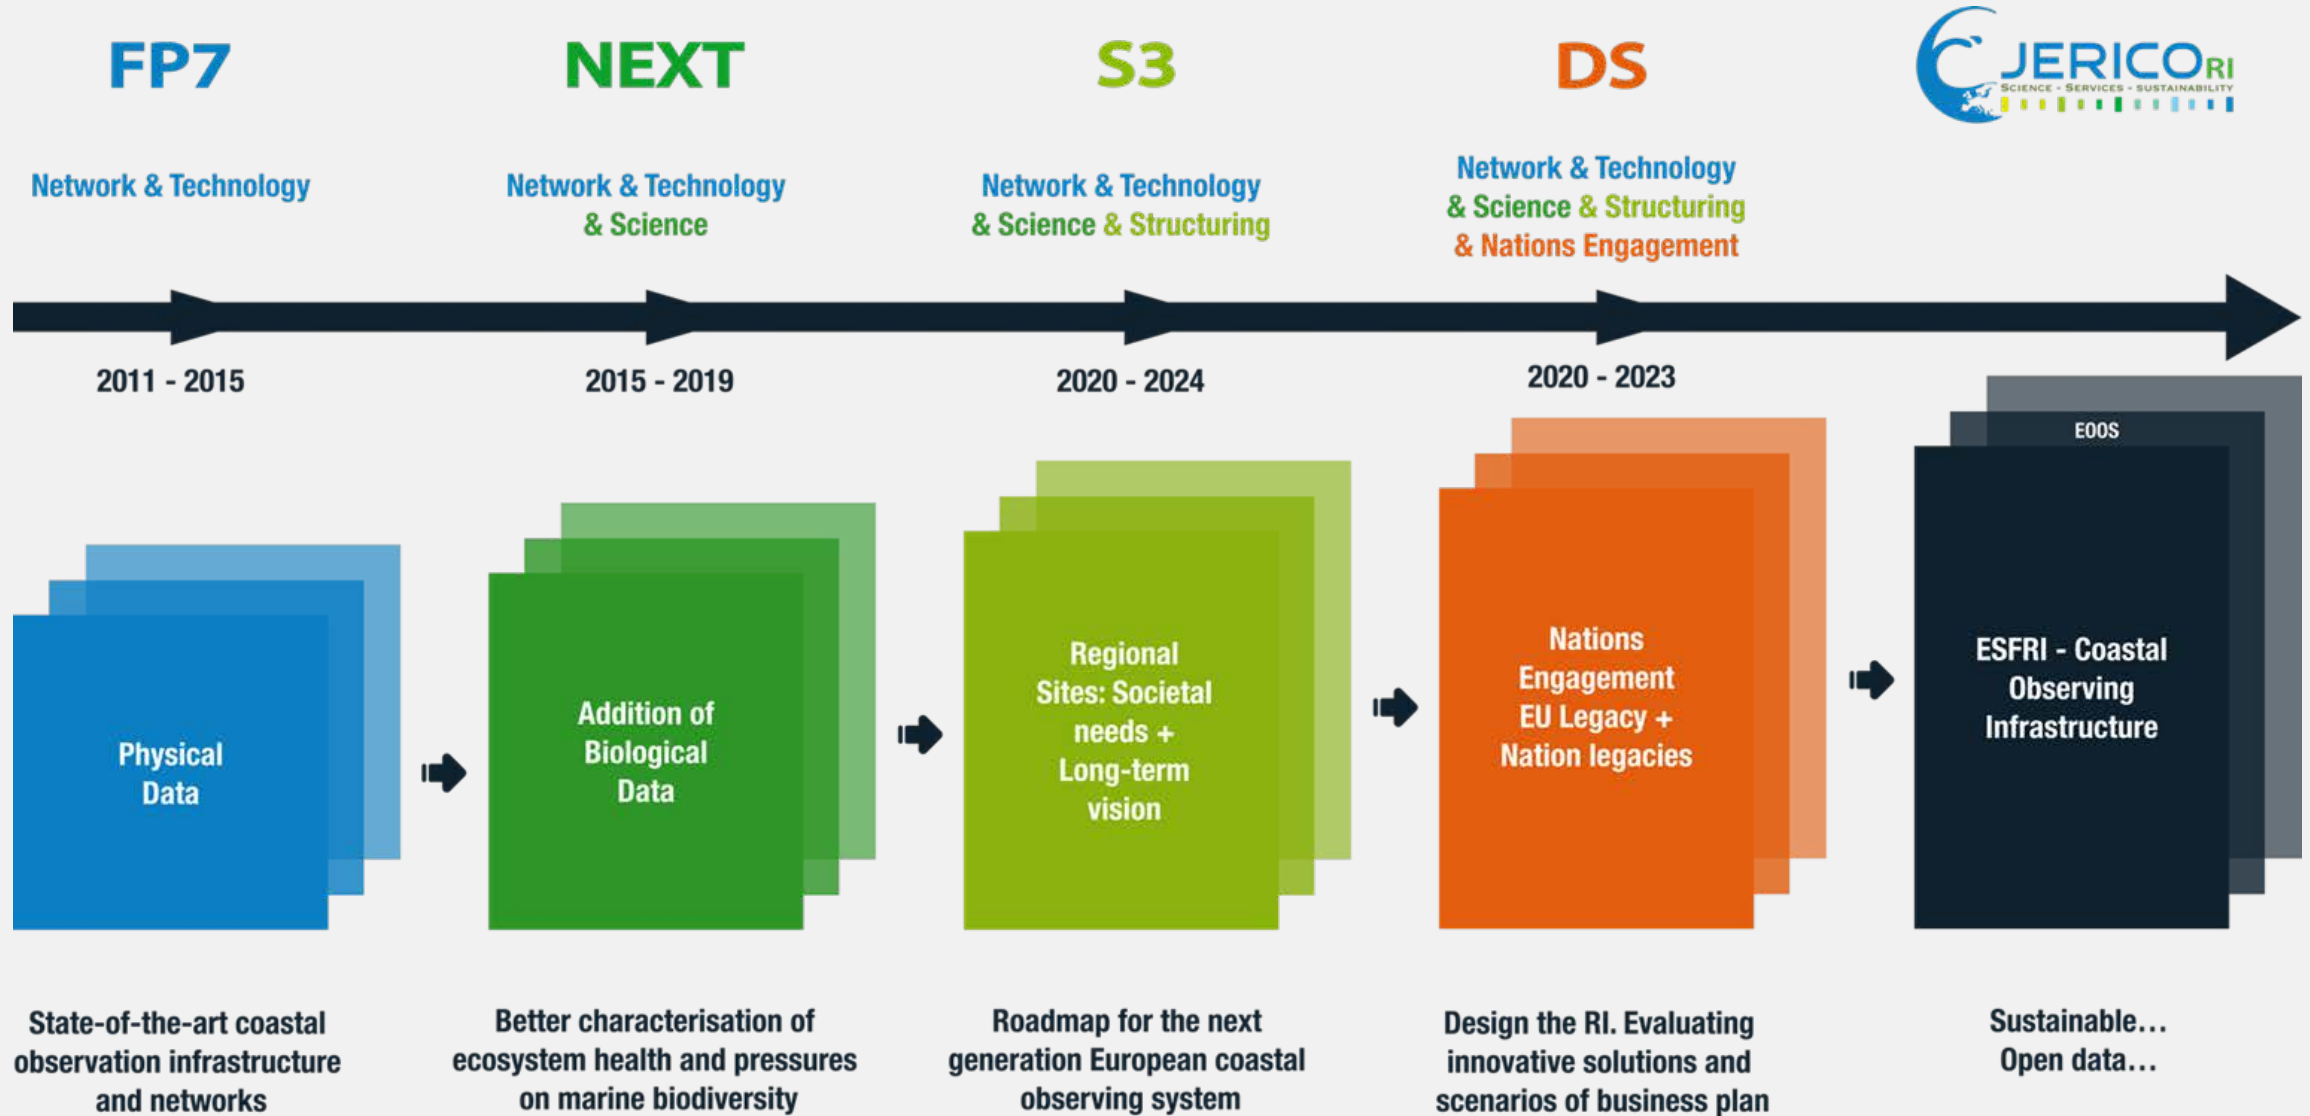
FP7

Network & Technology

2011 - 2015

Physical Data

State-of-the-art coastal observation infrastructure and networks

NEXT

Network & Technology & Science

2015 - 2019

Addition of Biological Data

Better characterisation of ecosystem health and pressures on marine biodiversity

S3

Network & Technology & Science & Structuring

2020 - 2024

Regional Sites: Societal needs + Long-term vision

Roadmap for the next generation European coastal observing system

DS

Network & Technology & Science & Structuring & Nations Engagement

2020 - 2023

Nations Engagement EU Legacy + Nation legacies

Design the RI. Evaluating innovative solutions and scenarios of business plan

JERICO RI
SCIENCE - SERVICES - SUSTAINABILITY

EOOS

ESFRI - Coastal Observing Infrastructure

Sustainable... Open data...